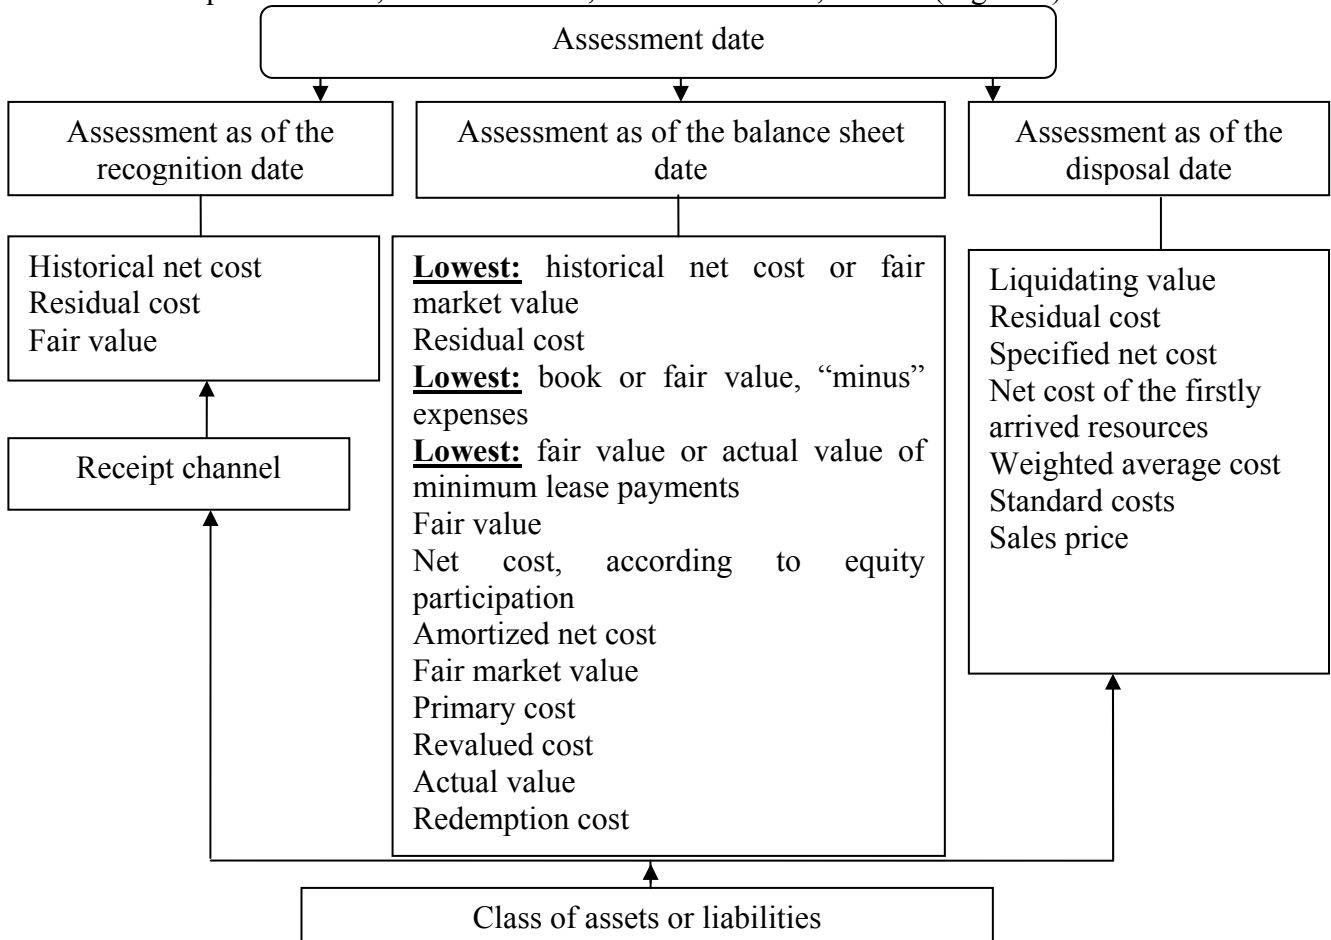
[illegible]

Assessment date

Assessment as of the recognition date

Assessment as of the balance sheet date

Assessment as of the disposal date

Historical net cost
Residual cost
Fair value

**Lowest:** historical net cost or fair market value
Residual cost
**Lowest:** book or fair value, “minus” expenses
**Lowest:** fair value or actual value of minimum lease payments
Fair value
Net cost, according to equity participation
Amortized net cost
Fair market value
Primary cost
Revalued cost
Actual value
Redemption cost

Liquidating value
Residual cost
Specified net cost
Net cost of the firstly arrived resources
Weighted average cost
Standard costs
Sales price

Receipt channel

Class of assets or liabilities